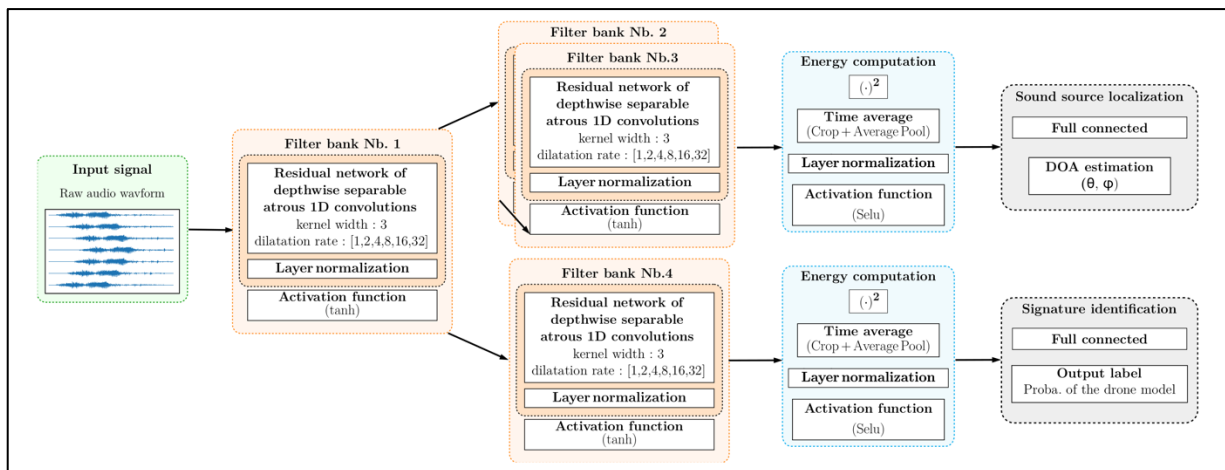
Input signal
Raw audio wavform

Filter bank Nb. 1
Residual network of depthwise separable atrous 1D convolutions
kernel width : 3
dilatation rate : [1,2,4,8,16,32]
Layer normalization
Activation function
(tanh)

Filter bank Nb. 2
Filter bank Nb.3
Residual network of depthwise separable atrous 1D convolutions
kernel width : 3
dilatation rate : [1,2,4,8,16,32]
Layer normalization
Activation function
(tanh)

Energy computation
$(\cdot)^2$
Time average
(Crop + Average Pool)
Layer normalization
Activation function
(Selu)

Sound source localization
Full connected
DOA estimation
(θ, φ)

Filter bank Nb.4
Residual network of depthwise separable atrous 1D convolutions
kernel width : 3
dilatation rate : [1,2,4,8,16,32]
Layer normalization
Activation function
(tanh)

Energy computation
$(\cdot)^2$
Time average
(Crop + Average Pool)
Layer normalization
Activation function
(Selu)

Signature identification
Full connected
Output label
Proba. of the drone model